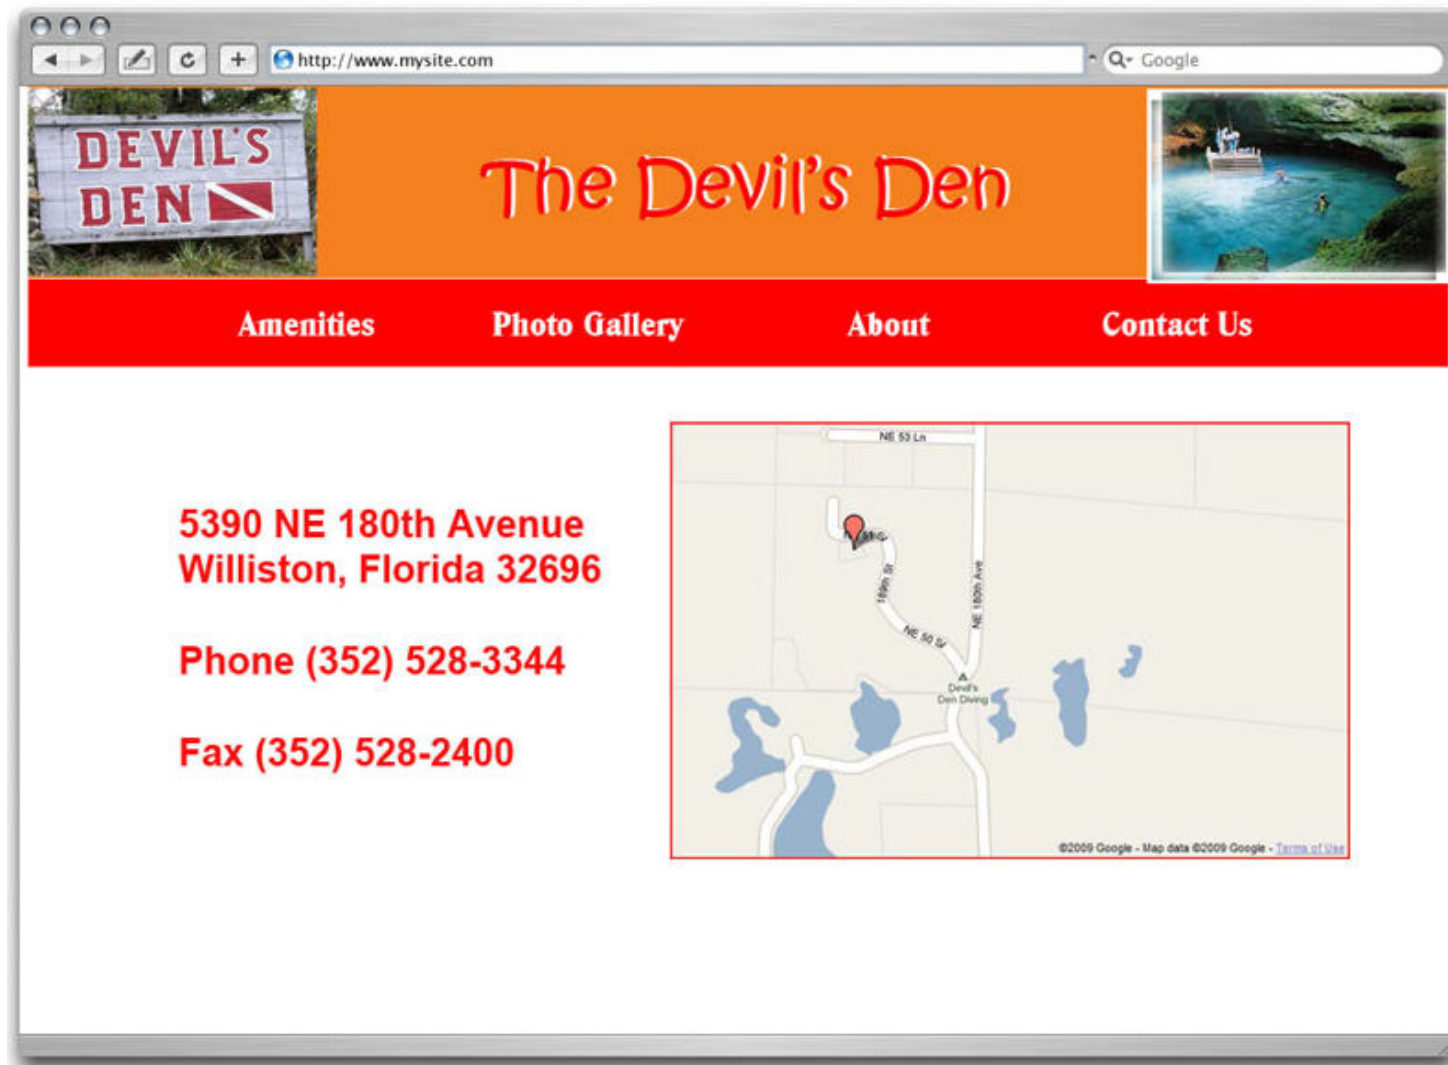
http://www.mysite.com

Google

DEVIL'S DEN

The Devil's Den

Amenities Photo Gallery About Contact Us

5390 NE 180th Avenue
Williston, Florida 32696

Phone (352) 528-3344

Fax (352) 528-2400

NE 53 Ln

180th St

NE 180th Ave

NE 50 St

Devil's Den Diving

©2009 Google - Map data ©2009 Google - Terms of Use